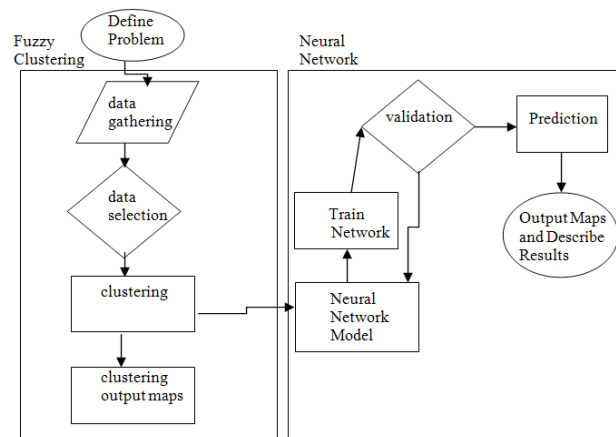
Define Problem

Fuzzy Clustering

data gathering

data selection

clustering

clustering output maps

Neural Network

validation

Prediction

Train Network

Output Maps and Describe Results

Neural Network Model